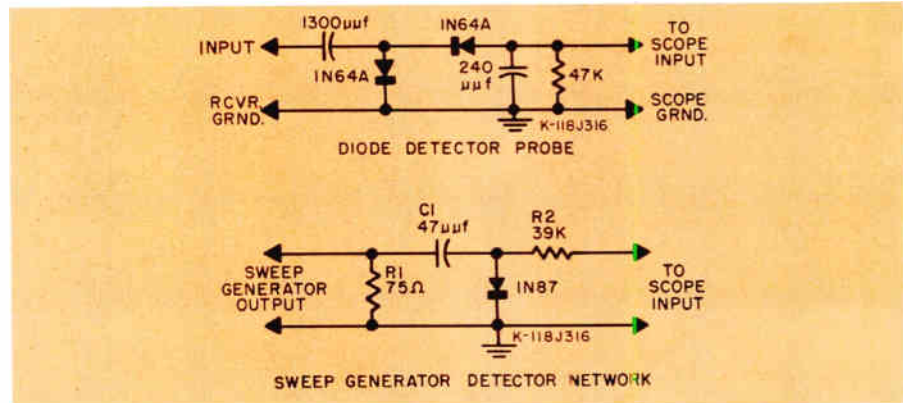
1300μμf
IN64A
INPUT
TO SCOPE INPUT
IN64A
240 μμf
47K
RCVR GRND.
SCOPE GRND.
K-118J316
DIODE DETECTOR PROBE

C1 47μμf
R2 39K
SWEEP GENERATOR OUTPUT
R1 75Ω
IN87
TO SCOPE INPUT
K-118J316
SWEEP GENERATOR DETECTOR NETWORK